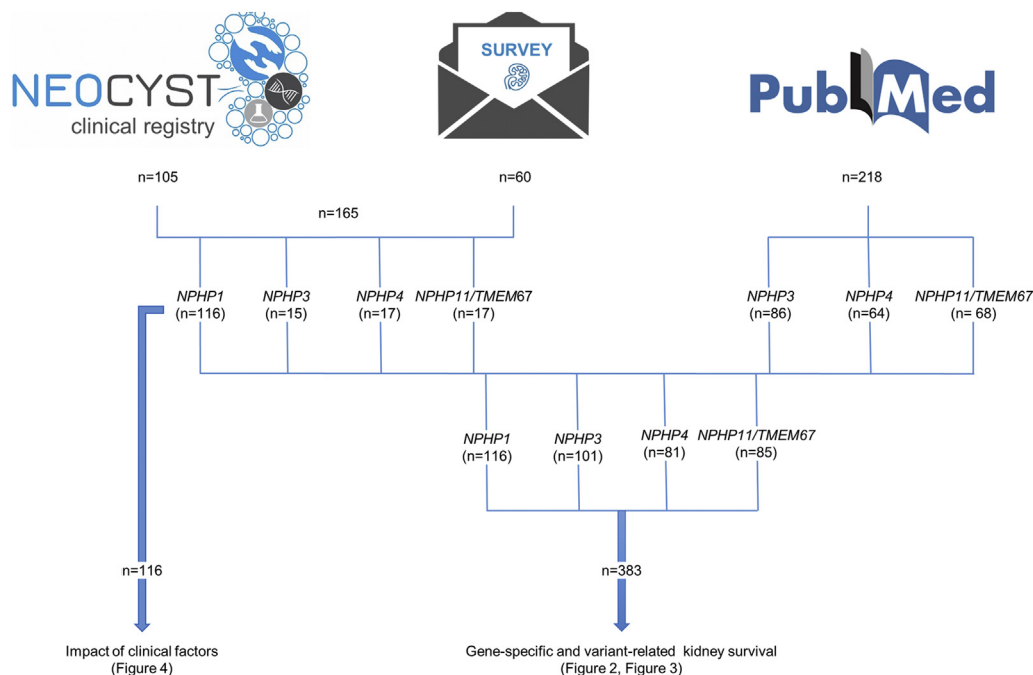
NEOCYST
clinical registry

SURVEY

PubMed

n=105

n=60

n=218

n=165

*NPHP1* (n=116)

*NPHP3* (n=15)

*NPHP4* (n=17)

*NPHP11/TMEM67* (n=17)

*NPHP3* (n=86)

*NPHP4* (n=64)

*NPHP11/TMEM67* (n= 68)

*NPHP1* (n=116)

*NPHP3* (n=101)

*NPHP4* (n=81)

*NPHP11/TMEM67* (n=85)

n=116

n=383

Impact of clinical factors (Figure 4)

Gene-specific and variant-related kidney survival (Figure 2, Figure 3)